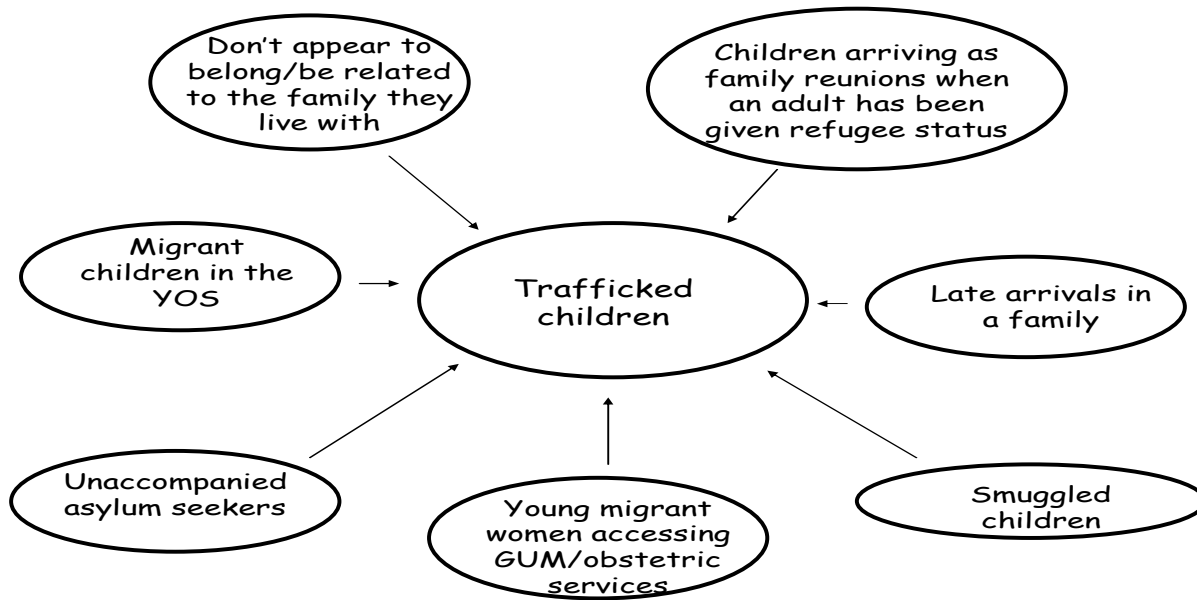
Don't appear to belong/be related to the family they live with

Children arriving as family reunions when an adult has been given refugee status

Migrant children in the YOS

Trafficked children

Late arrivals in a family

Unaccompanied asylum seekers

Young migrant women accessing GUM/obstetric services

Smuggled children